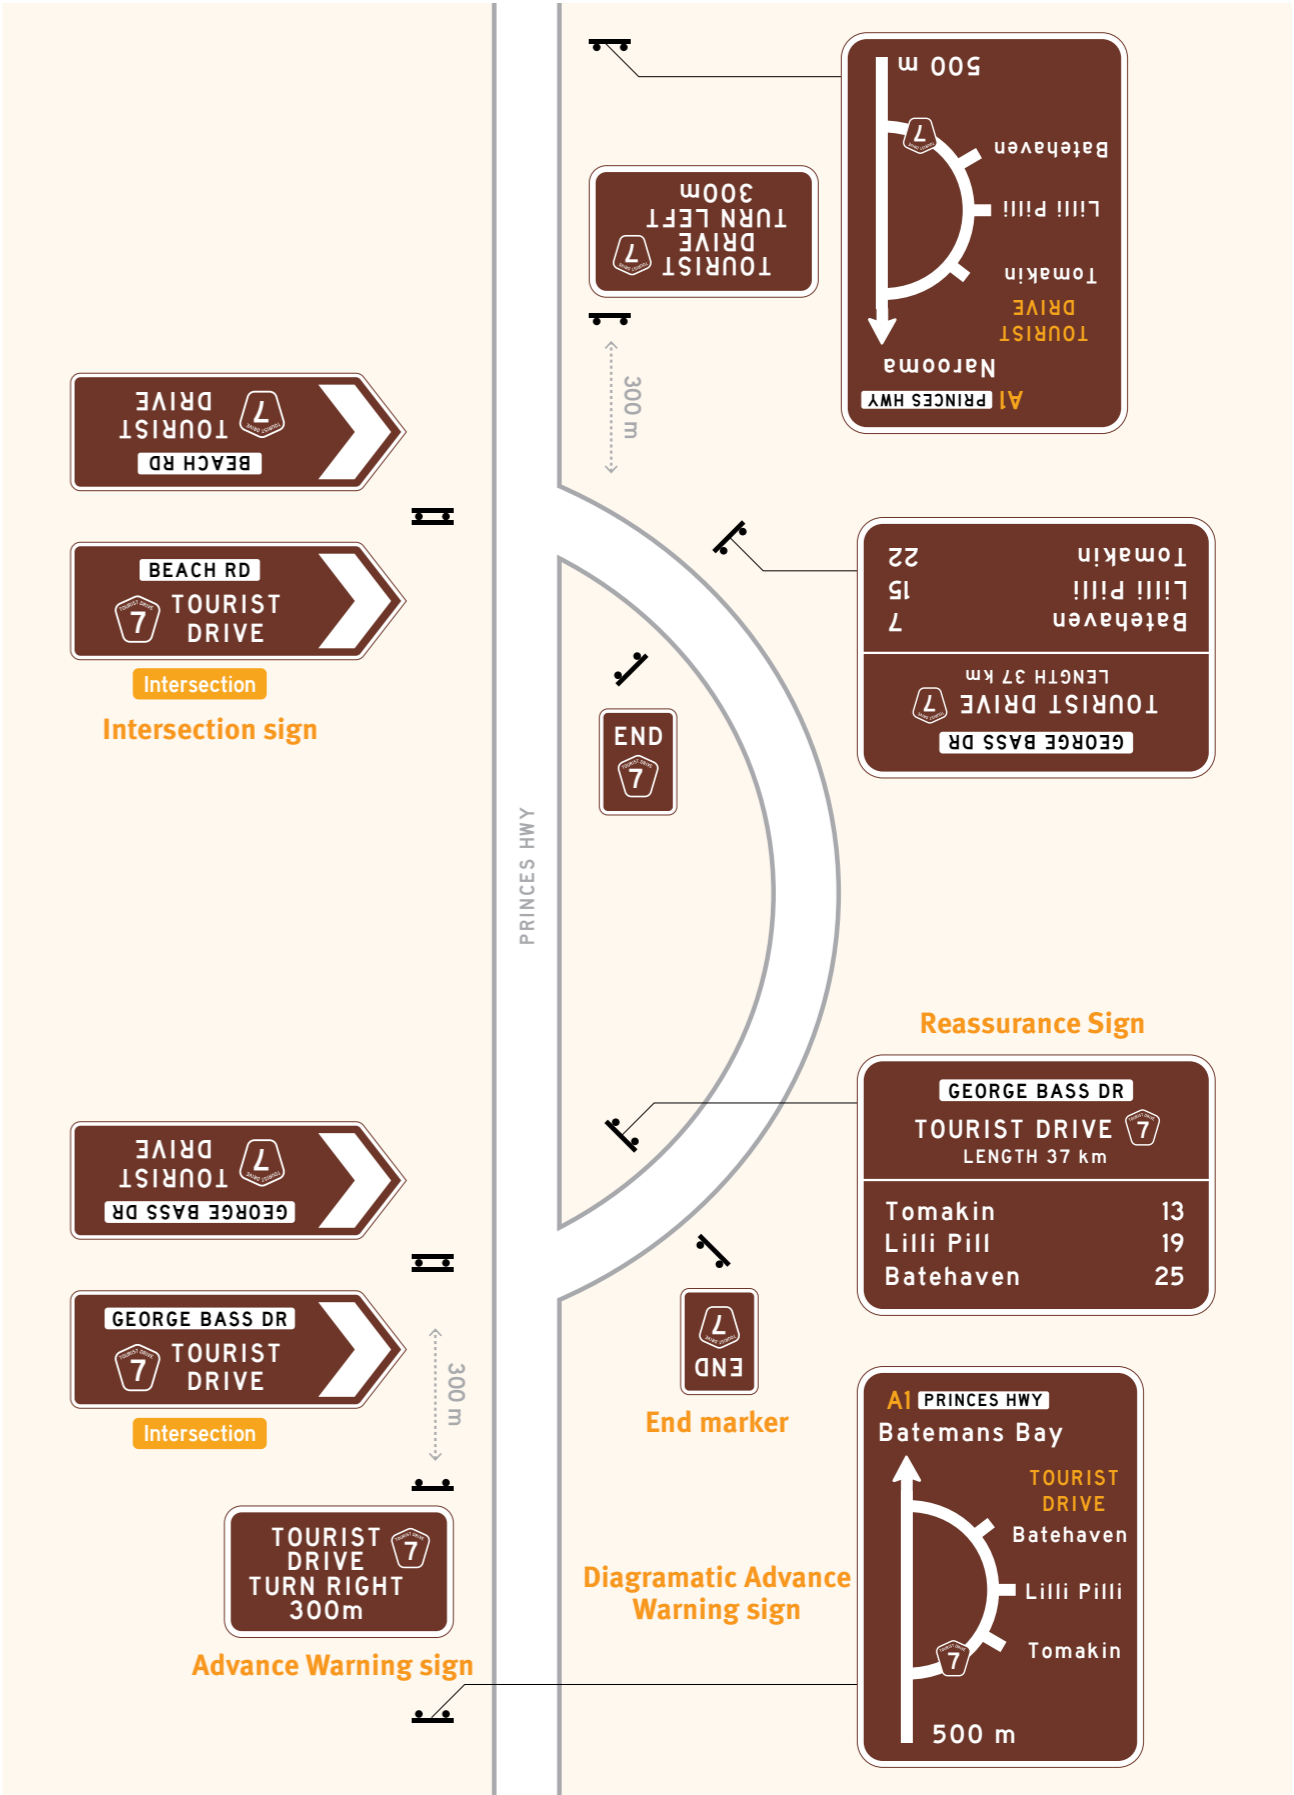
500 m
Batehaven
Lilli Pilli
Tomakin
TOURIST DRIVE
7
Narooma
A1 PRINCES HWY

TOURIST DRIVE TURN LEFT 300m
7

300 m

TOURIST DRIVE
7
BEACH RD

BEACH RD
7 TOURIST DRIVE
Intersection
Intersection sign

Tomakin 22
Lilli Pilli 15
Batehaven 7
TOURIST DRIVE 7
LENGTH 37 km
GEORGE BASS DR

END
7

PRINCES HWY

Reassurance Sign

GEORGE BASS DR
TOURIST DRIVE 7
LENGTH 37 km
| | |
|---|---|
| Tomakin | 13 |
| Lilli Pill | 19 |
| Batehaven | 25 |

TOURIST DRIVE
7
GEORGE BASS DR

GEORGE BASS DR
7 TOURIST DRIVE
Intersection

300 m

7
END
End marker

A1 PRINCES HWY
Batemans Bay
TOURIST DRIVE
Batehaven
Lilli Pilli
Tomakin
7
500 m

Diagramatic Advance Warning sign

TOURIST DRIVE 7
TURN RIGHT
300m
Advance Warning sign